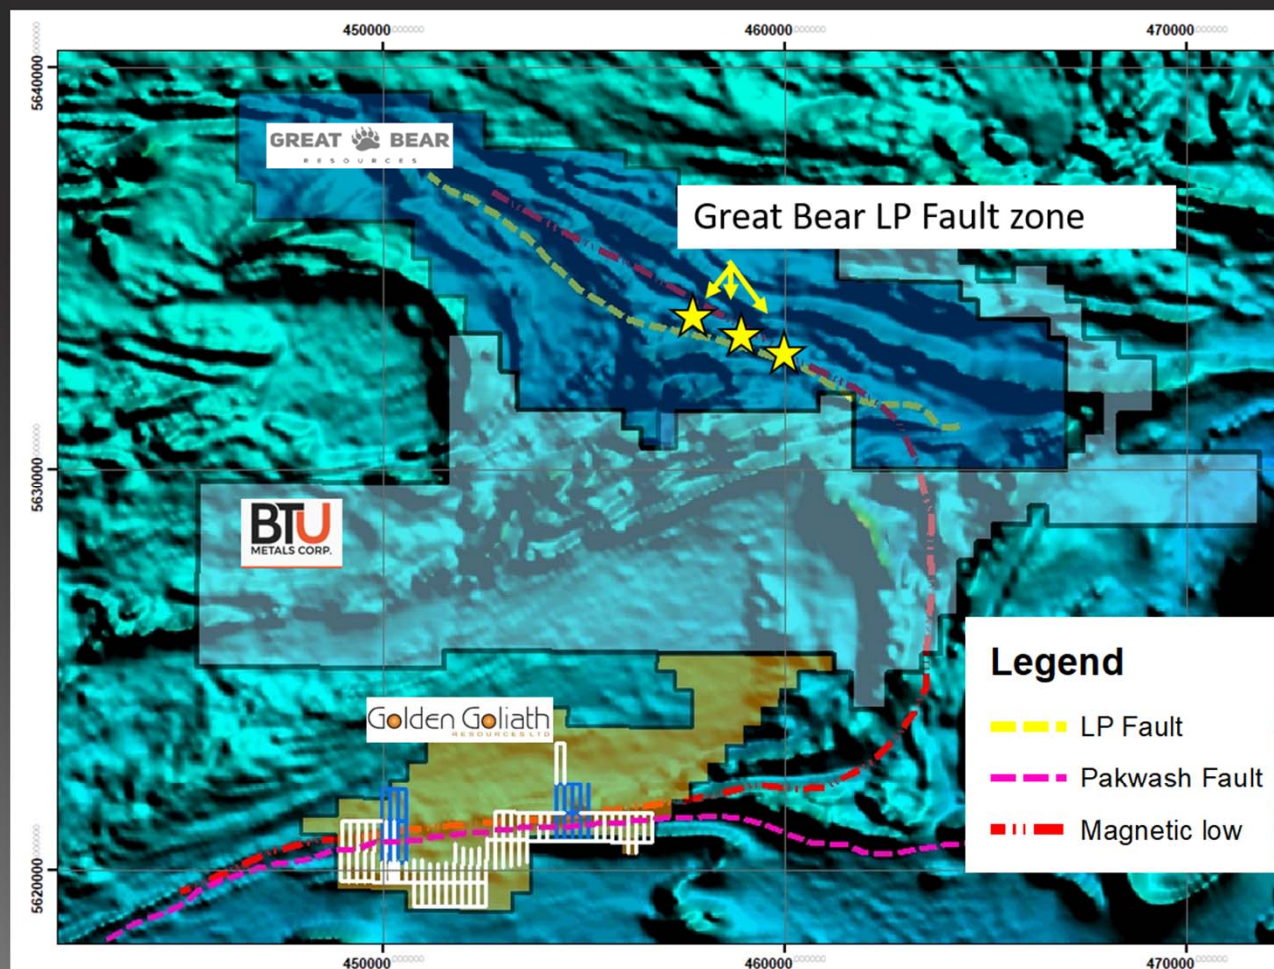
450000
460000
470000
5640000
5630000
5620000
GREAT BEAR
RESOURCES
Great Bear LP Fault zone
BTU
METALS CORP.
Golden Goliath
RESOURCES LTD
Legend
LP Fault
Pakwash Fault
Magnetic low
450000
460000
470000